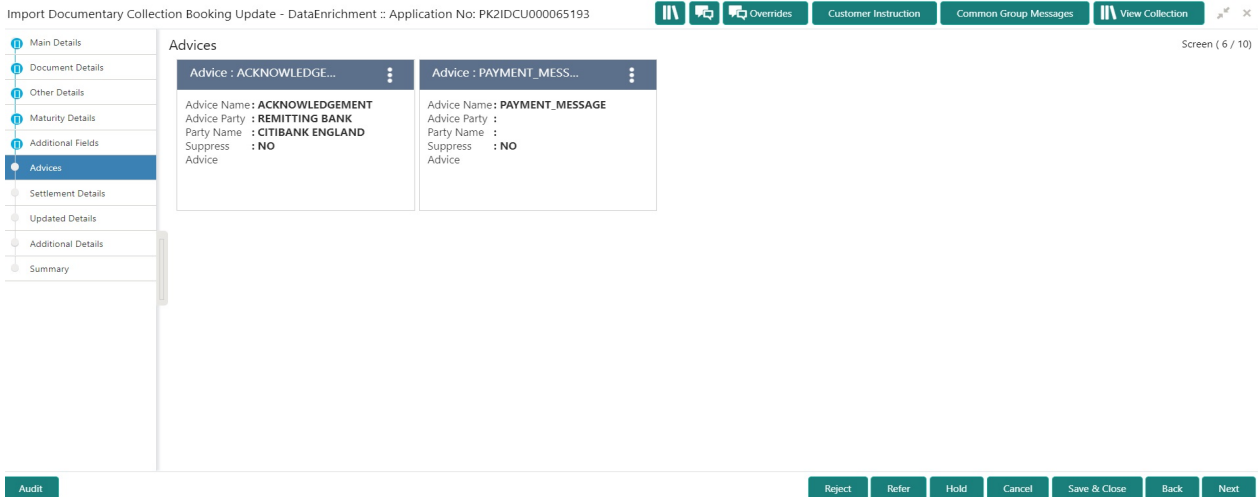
Import Documentary Collection Booking Update - DataEnrichment :: Application No: PK2IDCU000065193

Overrides Customer Instruction Common Group Messages View Collection

Main Details
Document Details
Other Details
Maturity Details
Additional Fields
Advices
Settlement Details
Updated Details
Additional Details
Summary

Advices

Screen ( 6 / 10)

Advice : ACKNOWLEDGE...

Advice Name : ACKNOWLEDGEMENT
Advice Party : REMITTING BANK
Party Name : CITIBANK ENGLAND
Suppress Advice : NO

Advice : PAYMENT_MESS...

Advice Name : PAYMENT_MESSAGE
Advice Party :
Party Name :
Suppress Advice : NO

Audit

Reject Refer Hold Cancel Save & Close Back Next